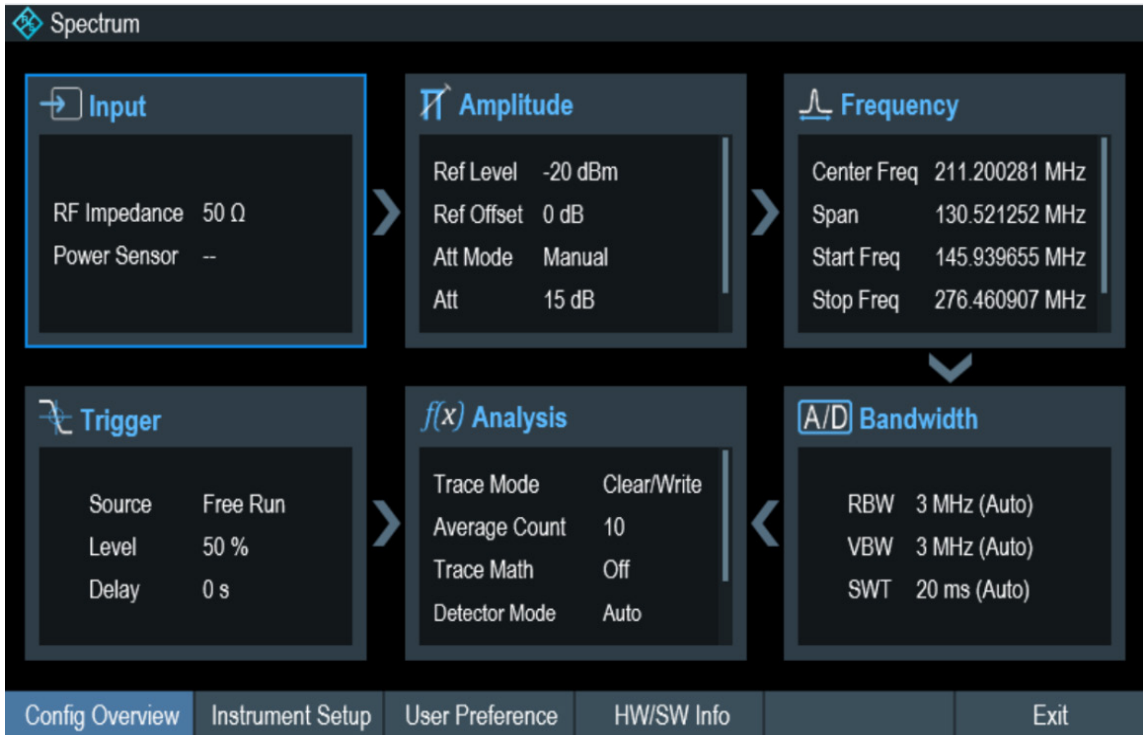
Spectrum

Input

RF Impedance 50 Ω
Power Sensor --

Amplitude

Ref Level -20 dBm
Ref Offset 0 dB
Att Mode Manual
Att 15 dB

Frequency

Center Freq 211.200281 MHz
Span 130.521252 MHz
Start Freq 145.939655 MHz
Stop Freq 276.460907 MHz

Trigger

Source Free Run
Level 50 %
Delay 0 s

$f(x)$ Analysis

Trace Mode Clear/Write
Average Count 10
Trace Math Off
Detector Mode Auto

A/D Bandwidth

RBW 3 MHz (Auto)
VBW 3 MHz (Auto)
SWT 20 ms (Auto)

Config Overview | Instrument Setup | User Preference | HW/SW Info | Exit